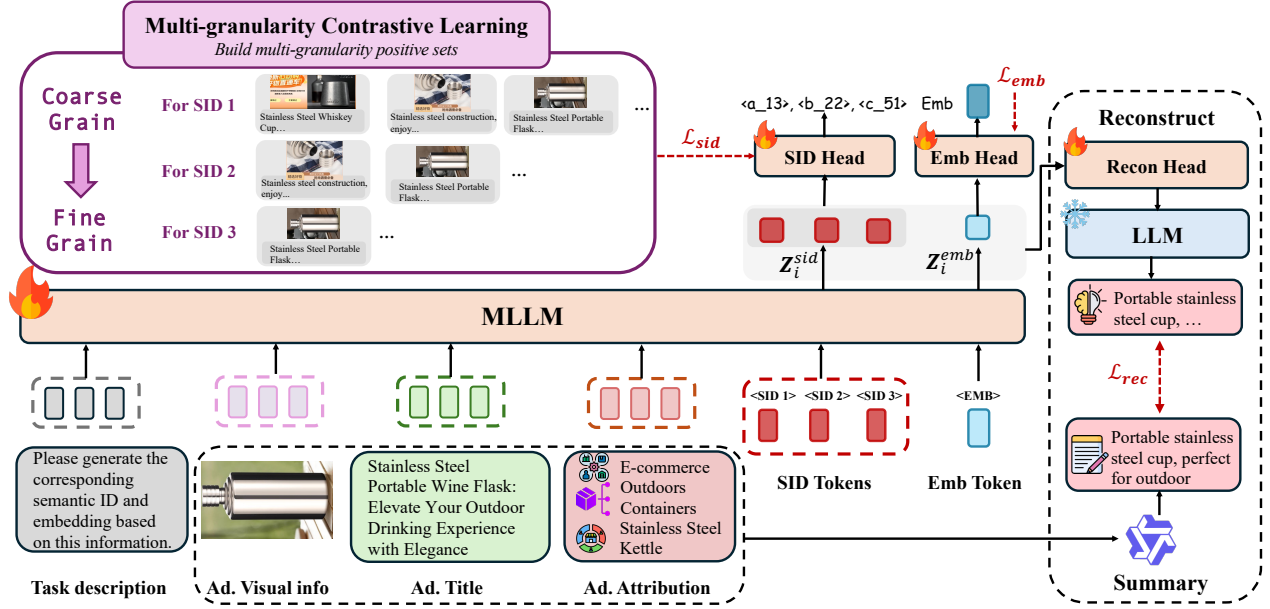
Multi-granularity Contrastive Learning
Build multi-granularity positive sets

Coarse Grain

Fine Grain

For SID 1
Stainless Steel Whiskey Cup…
Stainless steel construction, enjoy…
Stainless Steel Portable Flask…
…

For SID 2
Stainless steel construction, enjoy…
Stainless Steel Portable Flask…
…

For SID 3
Stainless Steel Portable Flask…
…

$\mathcal{L}_{sid}$

<a_13>, <b_22>, <c_51>

SID Head

Emb

$\mathcal{L}_{emb}$

Emb Head

$Z_i^{sid}$

$Z_i^{emb}$

Reconstruct

Recon Head

LLM

Portable stainless steel cup, …

$\mathcal{L}_{rec}$

Portable stainless steel cup, perfect for outdoor

MLLM

<SID 1> <SID 2> <SID 3>

<EMB>

SID Tokens

Emb Token

Please generate the corresponding semantic ID and embedding based on this information.

Stainless Steel Portable Wine Flask: Elevate Your Outdoor Drinking Experience with Elegance

E-commerce
Outdoors
Containers
Stainless Steel Kettle

Task description

Ad. Visual info

Ad. Title

Ad. Attribution

Summary